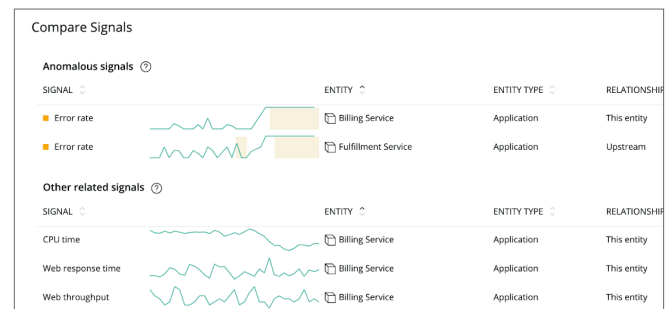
Compare Signals

Anomalous signals ?

| SIGNAL | ENTITY | ENTITY TYPE | RELATIONSHIP |
|---|---|---|---|
| Error rate | Billing Service | Application | This entity |
| Error rate | Fulfillment Service | Application | Upstream |

Other related signals ?

| SIGNAL | ENTITY | ENTITY TYPE | RELATIONSHIP |
|---|---|---|---|
| CPU time | Billing Service | Application | This entity |
| Web response time | Billing Service | Application | This entity |
| Web throughput | Billing Service | Application | This entity |